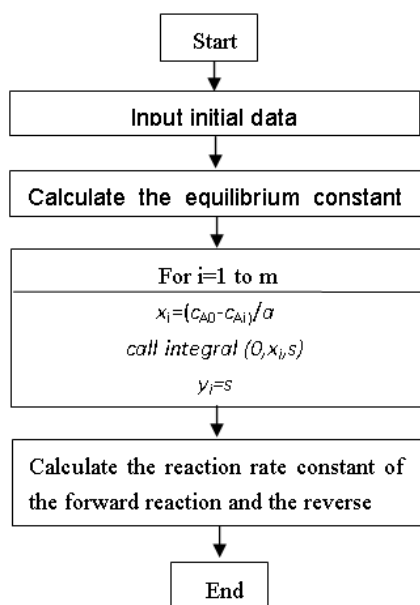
Start

Input initial data

Calculate the equilibrium constant

For i=1 to m

$x_i=(c_{A0}-c_{Ai})/a$

call integral $(0,x_i,s)$

$y_i=s$

Calculate the reaction rate constant of the forward reaction and the reverse

End